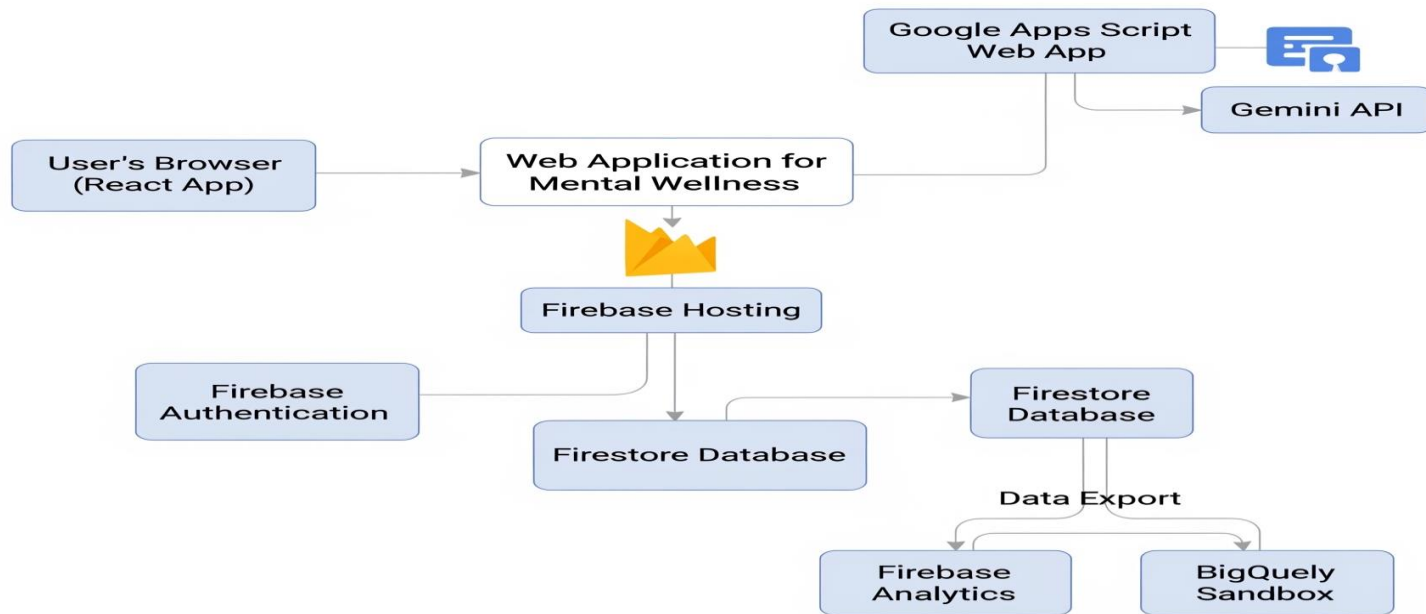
Google Apps Script Web App

Gemini API

User's Browser (React App)

Web Application for Mental Wellness

Firebase Hosting

Firebase Authentication

Firestore Database

Firestore Database

Data Export

Firebase Analytics

BigQuely Sandbox